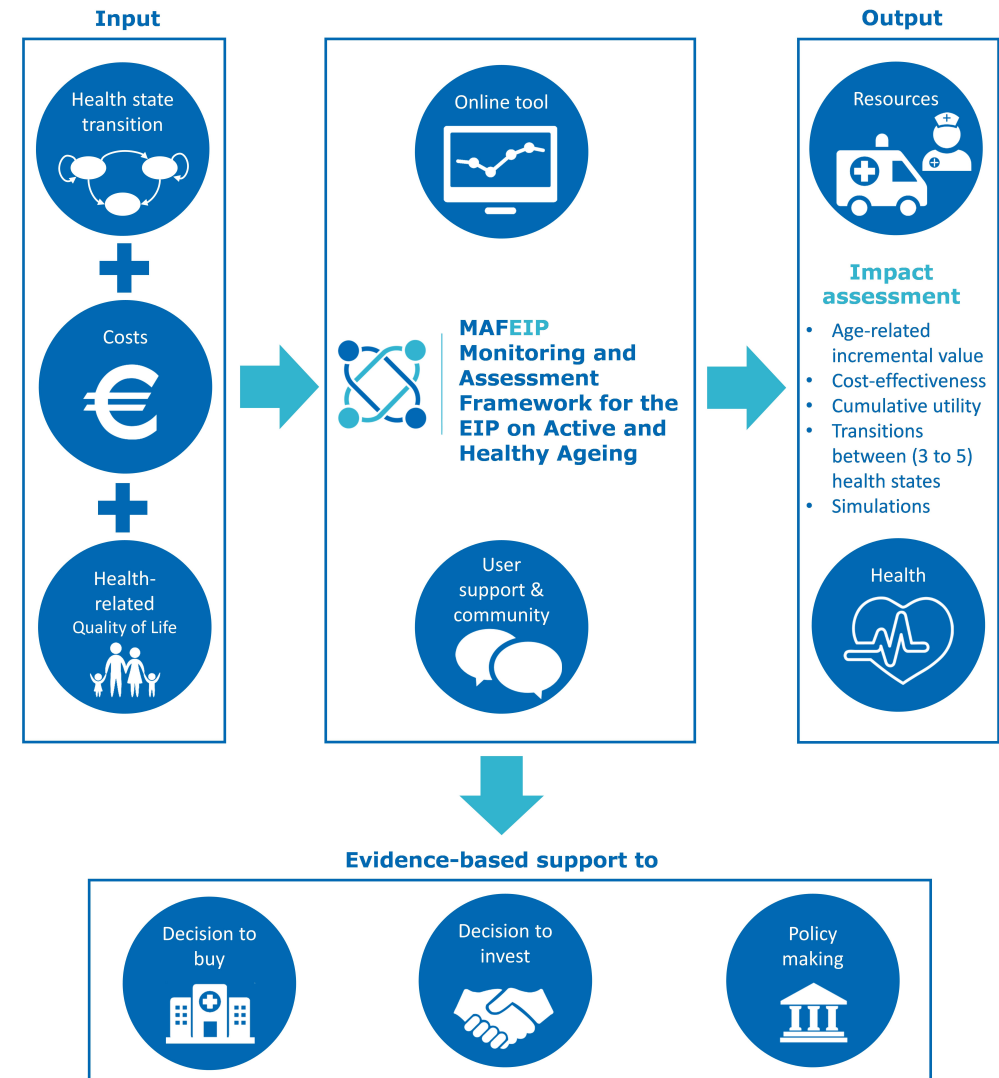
Input

Health state transition

Costs

€

Health-related Quality of Life

Online tool

MAFEIP
Monitoring and Assessment Framework for the EIP on Active and Healthy Ageing

User support & community

Output

Resources

Impact assessment

- Age-related incremental value
- Cost-effectiveness
- Cumulative utility
- Transitions between (3 to 5) health states
- Simulations

Health

Evidence-based support to

Decision to buy

Decision to invest

Policy making